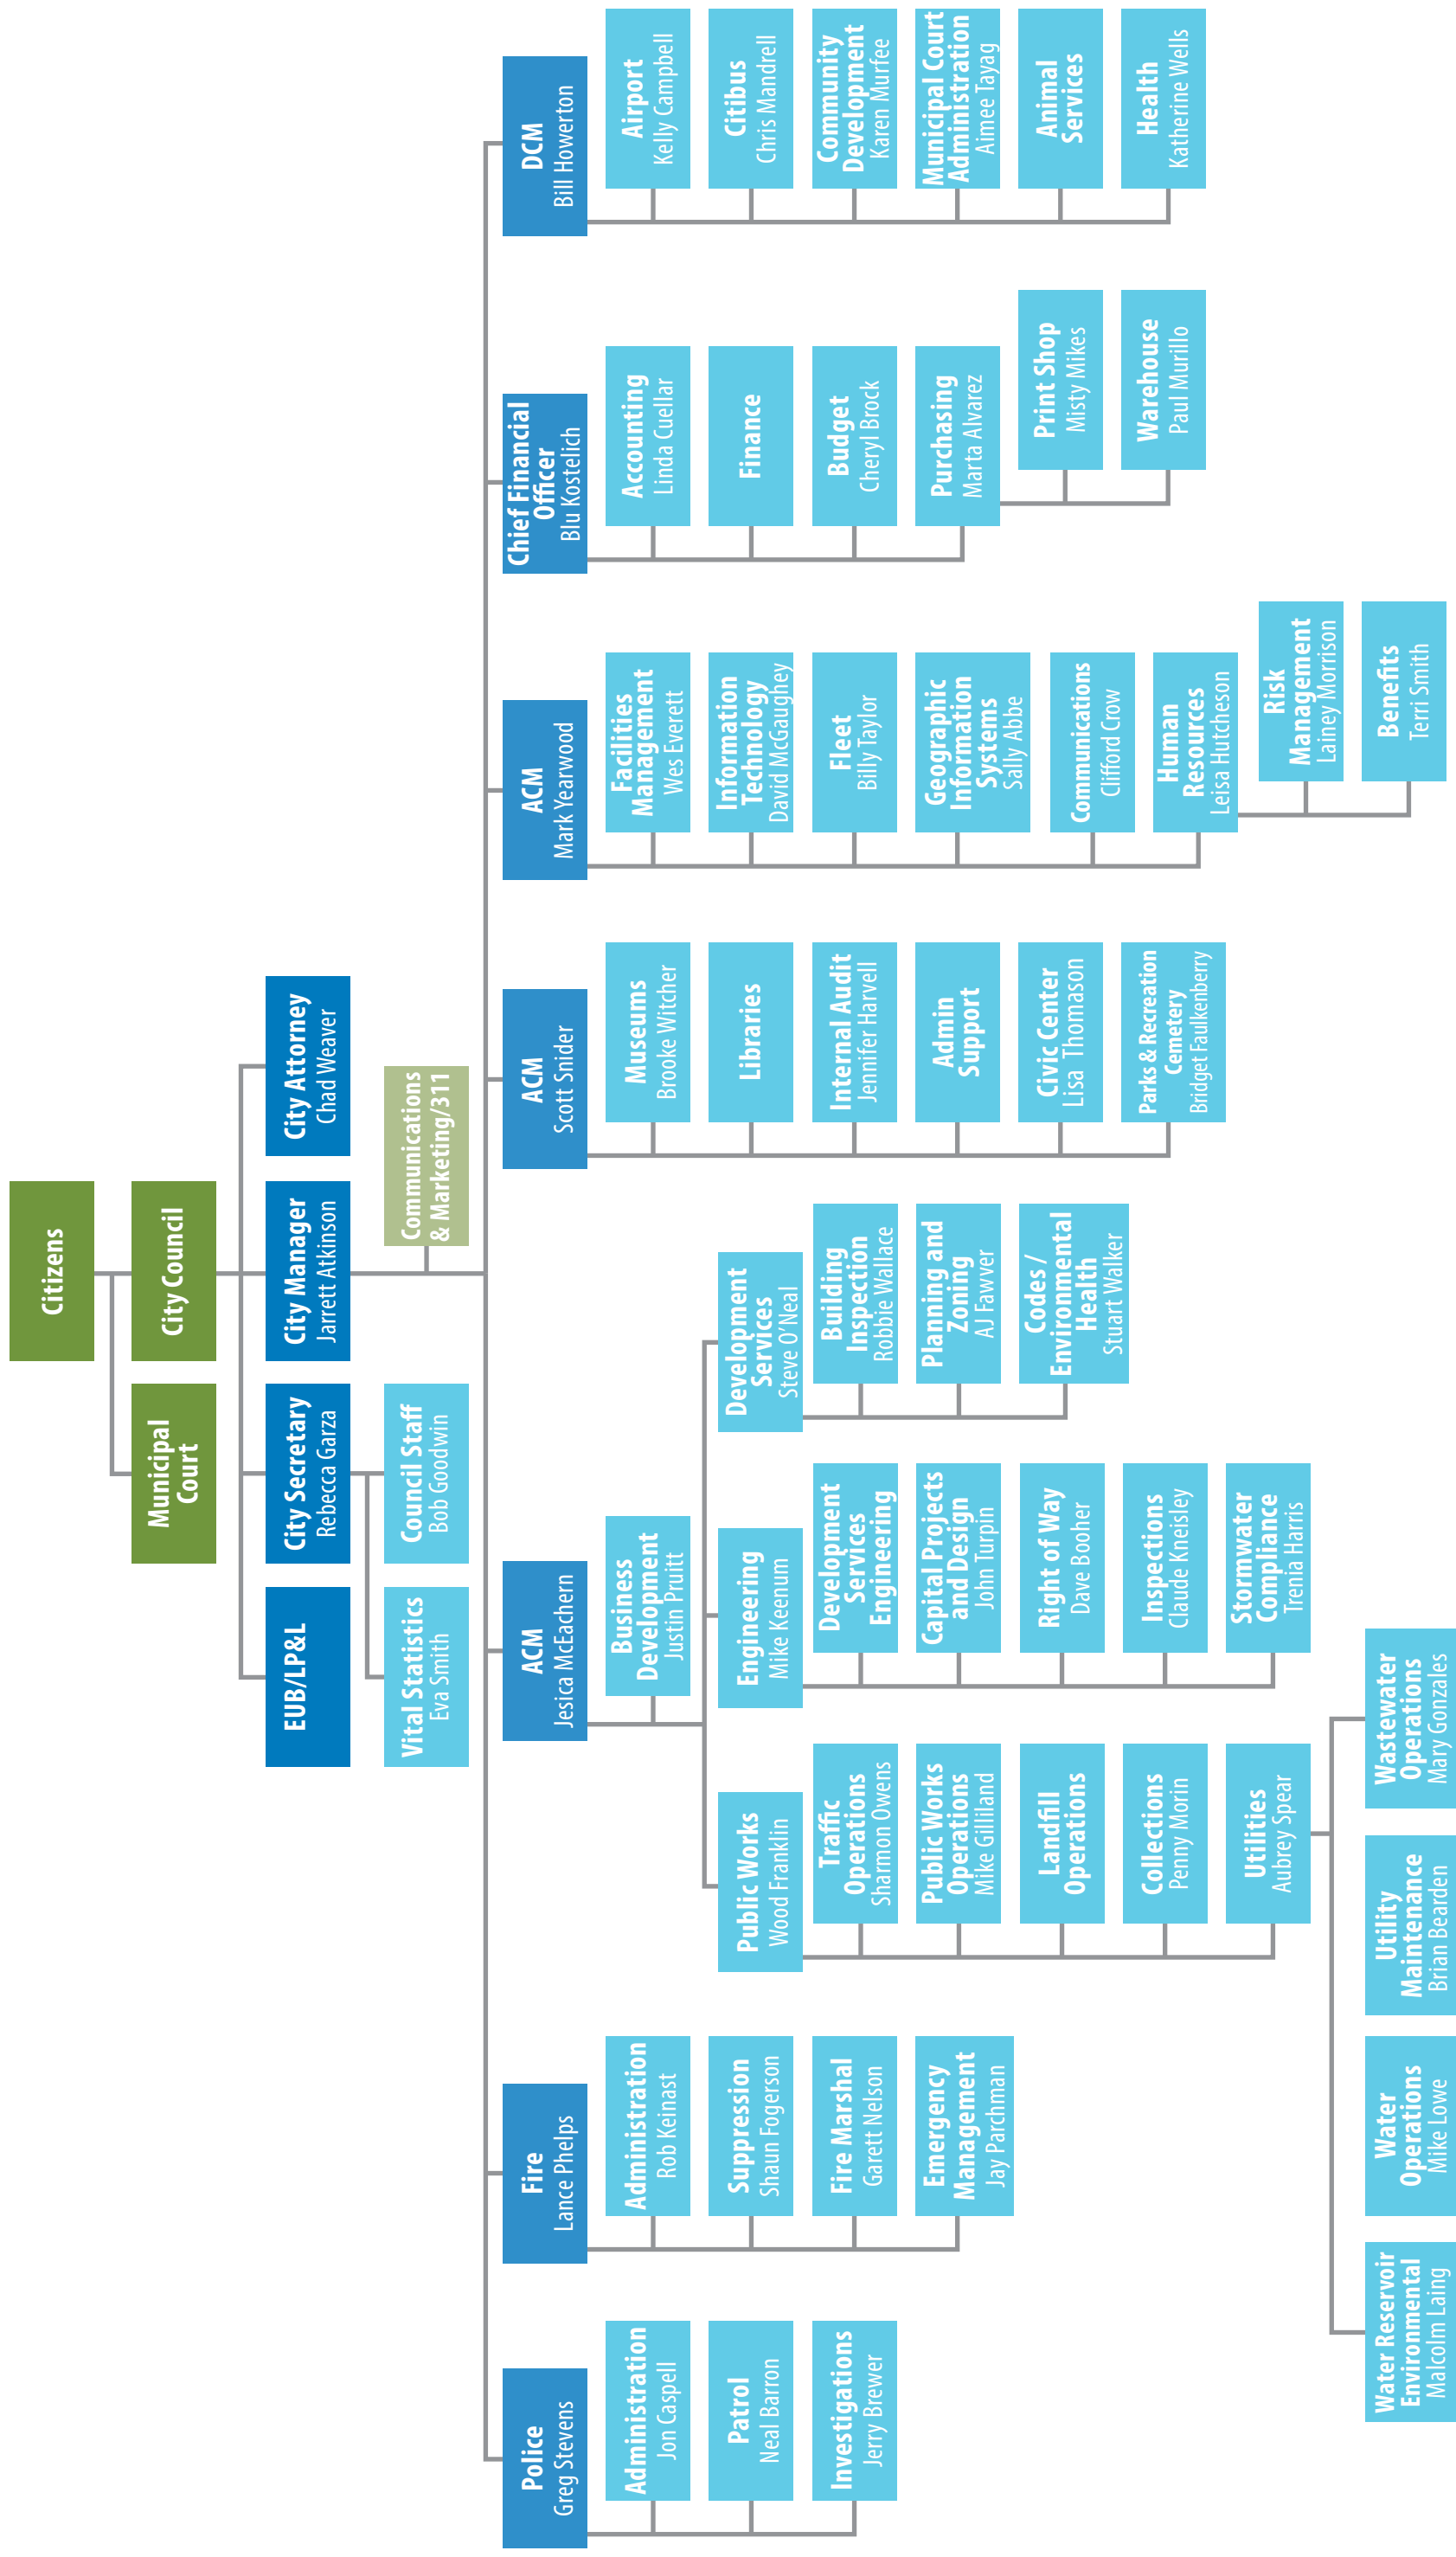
Citizens

City Council

Municipal Court

City Attorney
Chad Weaver

City Manager
Jarrett Atkinson

City Secretary
Rebecca Garza

EUB/LP&L

Communications & Marketing/311

Council Staff
Bob Goodwin

Vital Statistics
Eva Smith

DCM
Bill Howerton

Airport
Kelly Campbell

Citibus
Chris Mandrell

Community Development
Karen Murfee

Municipal Court Administration
Aimee Tayag

Animal Services

Health
Katherine Wells

Chief Financial Officer
Blu Kostelich

Accounting
Linda Cuellar

Finance

Budget
Cheryl Brock

Purchasing
Marta Alvarez

Print Shop
Misty Mikes

Warehouse
Paul Murillo

ACM
Mark Yearwood

Facilities Management
Wes Everett

Information Technology
David McGaughey

Fleet
Billy Taylor

Geographic Information Systems
Sally Abbe

Communications
Clifford Crow

Human Resources
Leisa Hutcheson

Risk Management
Lainey Morrison

Benefits
Terri Smith

ACM
Scott Snider

Museums
Brooke Witcher

Libraries

Internal Audit
Jennifer Harvell

Admin Support

Civic Center
Lisa Thomason

Parks & Recreation Cemetery
Bridget Faulkenberry

ACM
Jesica McEachern

Business Development
Justin Pruitt

Development Services
Steve O'Neal

Building Inspection
Robbie Wallace

Planning and Zoning
AJ Fawver

Codes / Environmental Health
Stuart Walker

Engineering
Mike Keenum

Development Services Engineering

Capital Projects and Design
John Turpin

Right of Way
Dave Booher

Inspection
Claude Kneisley

Stormwater Compliance
Trenia Harris

Public Works
Wood Franklin

Traffic Operations
Sharmon Owens

Public Works Operations
Mike Gilliland

Landfill Operations

Collections
Penny Morin

Utilities
Aubrey Spear

Wastewater Operations
Mary Gonzales

Utility Maintenance
Brian Bearden

Water Operations
Mike Lowe

Water Reservoir Environmental
Malcolm Laing

Fire
Lance Phelps

Administration
Rob Keinast

Suppression
Shaun Fogerson

Fire Marshal
Garett Nelson

Emergency Management
Jay Parchman

Police
Greg Stevens

Administration
Jon Caspell

Patrol
Neal Barron

Investigations
Jerry Brewer